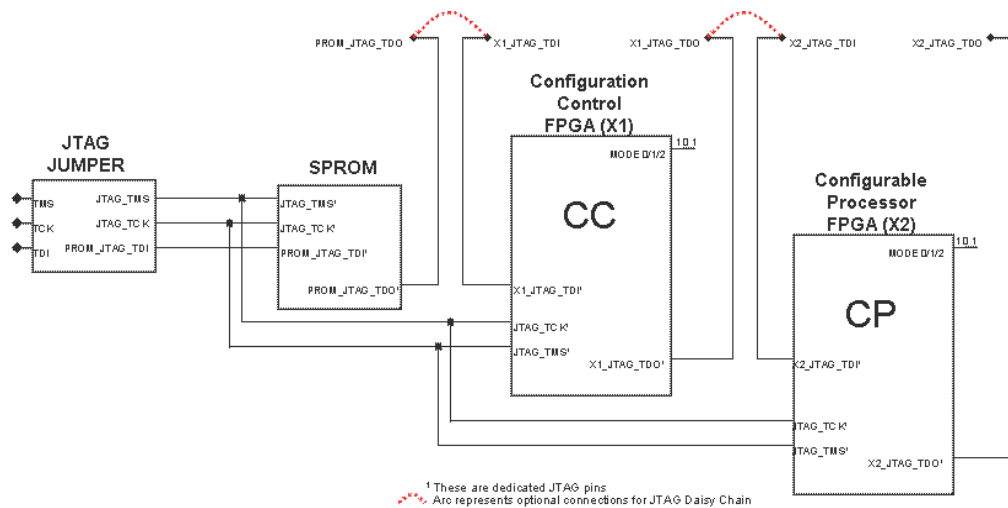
PROM_JTAG_TDO X1_JTAG_TDI X1_JTAG_TDO X2_JTAG_TDI X2_JTAG_TDO

Configuration Control FPGA (X1)

1 0 1

MODE0/1/2

CC

JTAG JUMPER

TMS
TCK
TDI

JTAG_TMS
JTAG_TCK
PROM_JTAG_TDI

SPROM

JTAG_TMS¹
JTAG_TCK¹
PROM_JTAG_TDI¹
PROM_JTAG_TDO¹

X1_JTAG_TDI¹
JTAG_TCK¹
JTAG_TMS¹
X1_JTAG_TDO¹

Configurable Processor FPGA (X2)

1 0 1

MODE0/1/2

CP

X2_JTAG_TDI¹
JTAG_TCK¹
JTAG_TMS¹
X2_JTAG_TDO¹

¹ These are dedicated JTAG pins
Arc represents optional connections for JTAG Daisy Chain